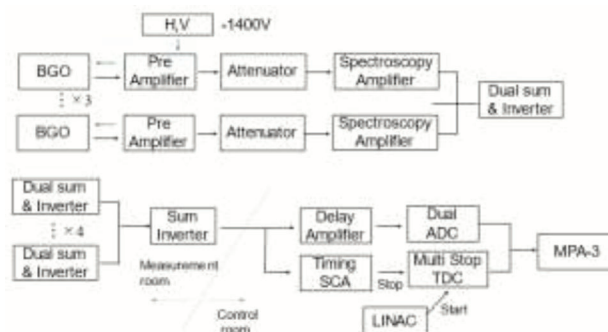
H.V -1400V

BGO
Pre Amplifier
Attenuator
Spectroscopy Amplifier
⋮ ×3
BGO
Pre Amplifier
Attenuator
Spectroscopy Amplifier
Dual sum & Inverter

Dual sum & Inverter
⋮ ×4
Dual sum & Inverter
Sum Inverter
Measurement room
Control room
Delay Amplifier
Dual ADC
Timing SCA
Stop
Multi Stop TDC
Start
LINAC
MPA-3